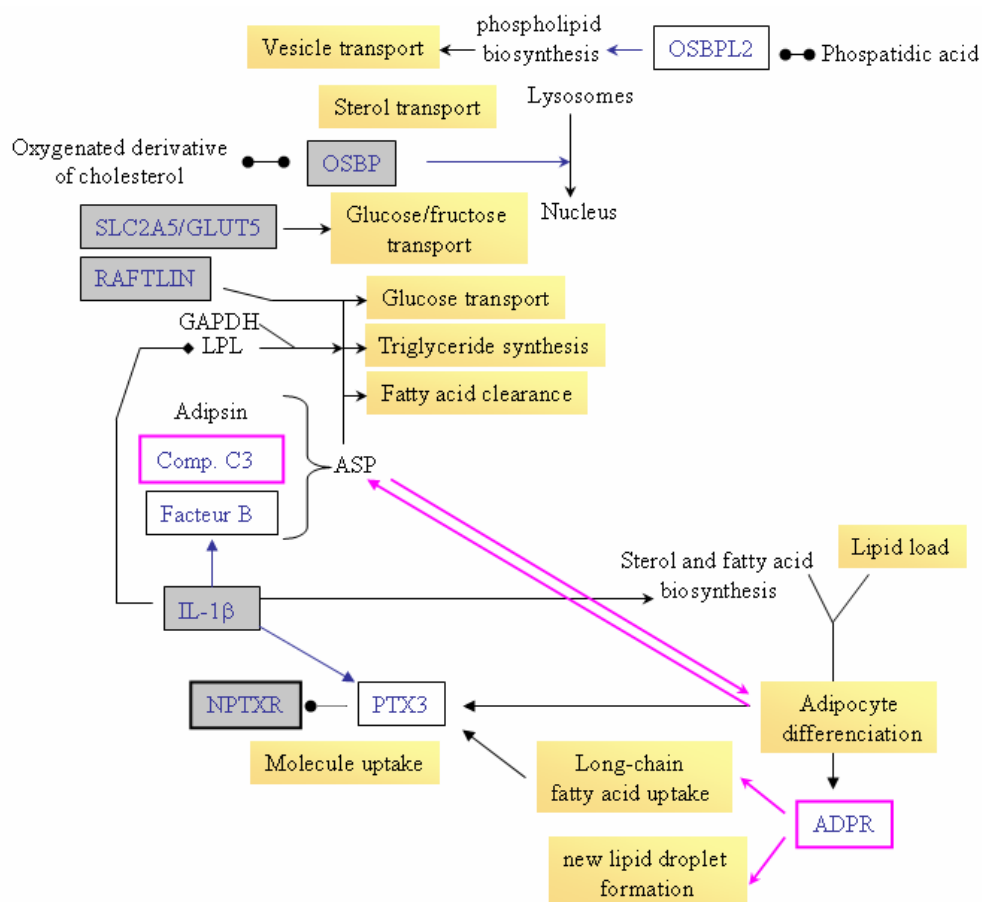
Vesicle transport

phospholipid biosynthesis

OSBPL2

Phospatidic acid

Sterol transport

Lysosomes

Oxygenated derivative of cholesterol

OSBP

Nucleus

SLC2A5/GLUT5

Glucose/fructose transport

RAFTLIN

Glucose transport

GAPDH

LPL

Triglyceride synthesis

Fatty acid clearance

Adipsin

Comp. C3

ASP

Facteur B

Sterol and fatty acid biosynthesis

Lipid load

IL-1β

NPTXR

PTX3

Adipocyte differenciation

Molecule uptake

Long-chain fatty acid uptake

ADPR

new lipid droplet formation